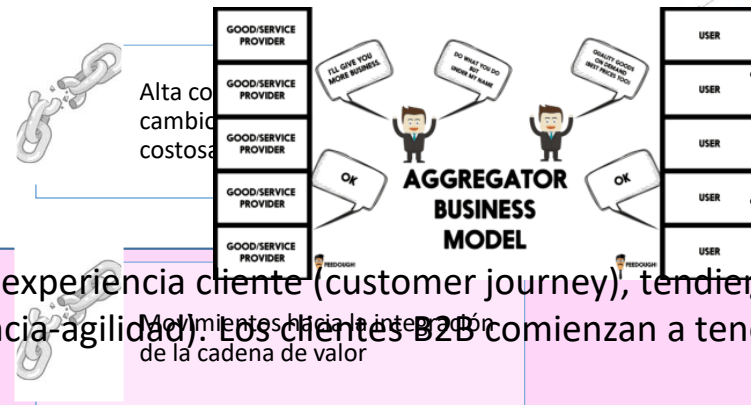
Alta co
cambio
costosa

GOOD/SERVICE PROVIDER
GOOD/SERVICE PROVIDER
GOOD/SERVICE PROVIDER
GOOD/SERVICE PROVIDER
GOOD/SERVICE PROVIDER

I'LL GIVE YOU MORE BUSINESS.
DO WHAT YOU DO BUT UNDER MY NAME
QUALITY GOODS ON DEMAND (BEST PRICES TOO)
OK
OK

AGGREGATOR BUSINESS MODEL

USER
USER
USER
USER
USER

FEEDOUGH
FEEDOUGH

experiencia cliente (customer journey), tendien
ncia-agilidad). Los clientes B2B comienzan a ten

Movimientos hacia la integración de la cadena de valor